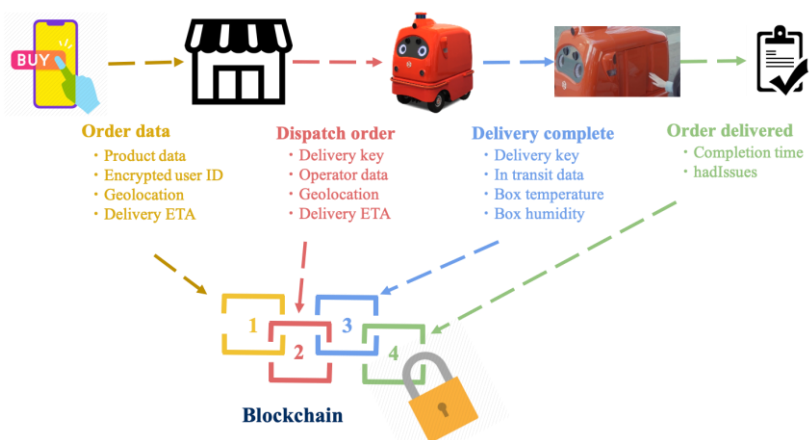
BUY

Order data
・Product data
・Encrypted user ID
・Geolocation
・Delivery ETA

Dispatch order
・Delivery key
・Operator data
・Geolocation
・Delivery ETA

Delivery complete
・Delivery key
・In transit data
・Box temperature
・Box humidity

Order delivered
・Completion time
・hadIssues

1
2
3
4

Blockchain